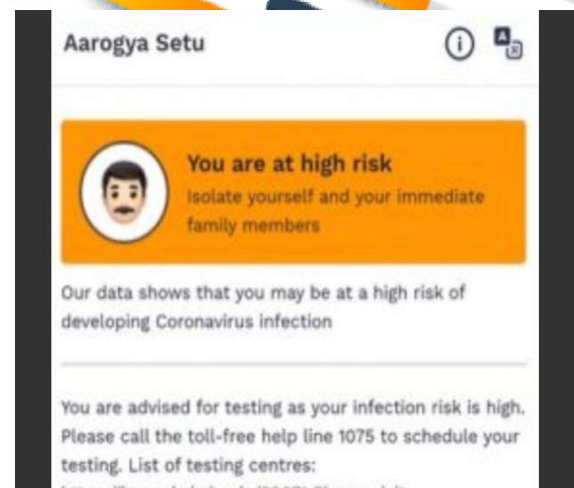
Aarogya Setu

You are at high risk

Isolate yourself and your immediate family members

Our data shows that you may be at a high risk of developing Coronavirus infection

You are advised for testing as your infection risk is high. Please call the toll-free help line 1075 to schedule your testing. List of testing centres:

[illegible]